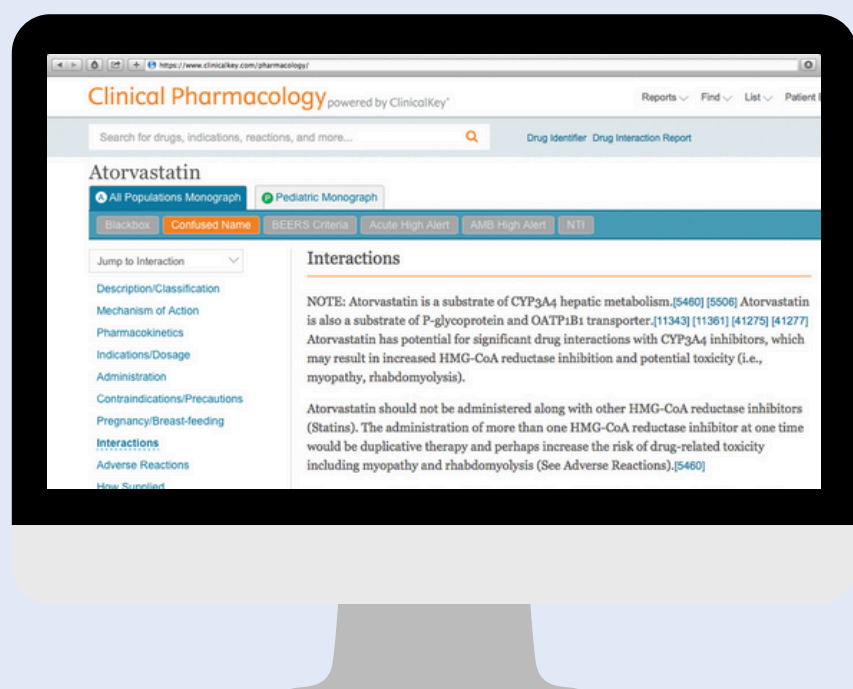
https://www.clinicalkey.com/pharmacology/

Clinical Pharmacology powered by ClinicalKey®

Reports Find List Patient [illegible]

Search for drugs, indications, reactions, and more...

Drug Identifier Drug Interaction Report

Atorvastatin

A All Populations Monograph P Pediatric Monograph

Blackbox Confused Name BEERS Criteria Acute High Alert AMB High Alert NTI

Jump to Interaction

Description/Classification
Mechanism of Action
Pharmacokinetics
Indications/Dosage
Administration
Contraindications/Precautions
Pregnancy/Breast-feeding
Interactions
Adverse Reactions
How Supplied

Interactions

NOTE: Atorvastatin is a substrate of CYP3A4 hepatic metabolism.[5460] [5506] Atorvastatin is also a substrate of P-glycoprotein and OATP1B1 transporter.[11343] [11361] [41275] [41277] Atorvastatin has potential for significant drug interactions with CYP3A4 inhibitors, which may result in increased HMG-CoA reductase inhibition and potential toxicity (i.e., myopathy, rhabdomyolysis).

Atorvastatin should not be administered along with other HMG-CoA reductase inhibitors (Statins). The administration of more than one HMG-CoA reductase inhibitor at one time would be duplicative therapy and perhaps increase the risk of drug-related toxicity including myopathy and rhabdomyolysis (See Adverse Reactions).[5460]